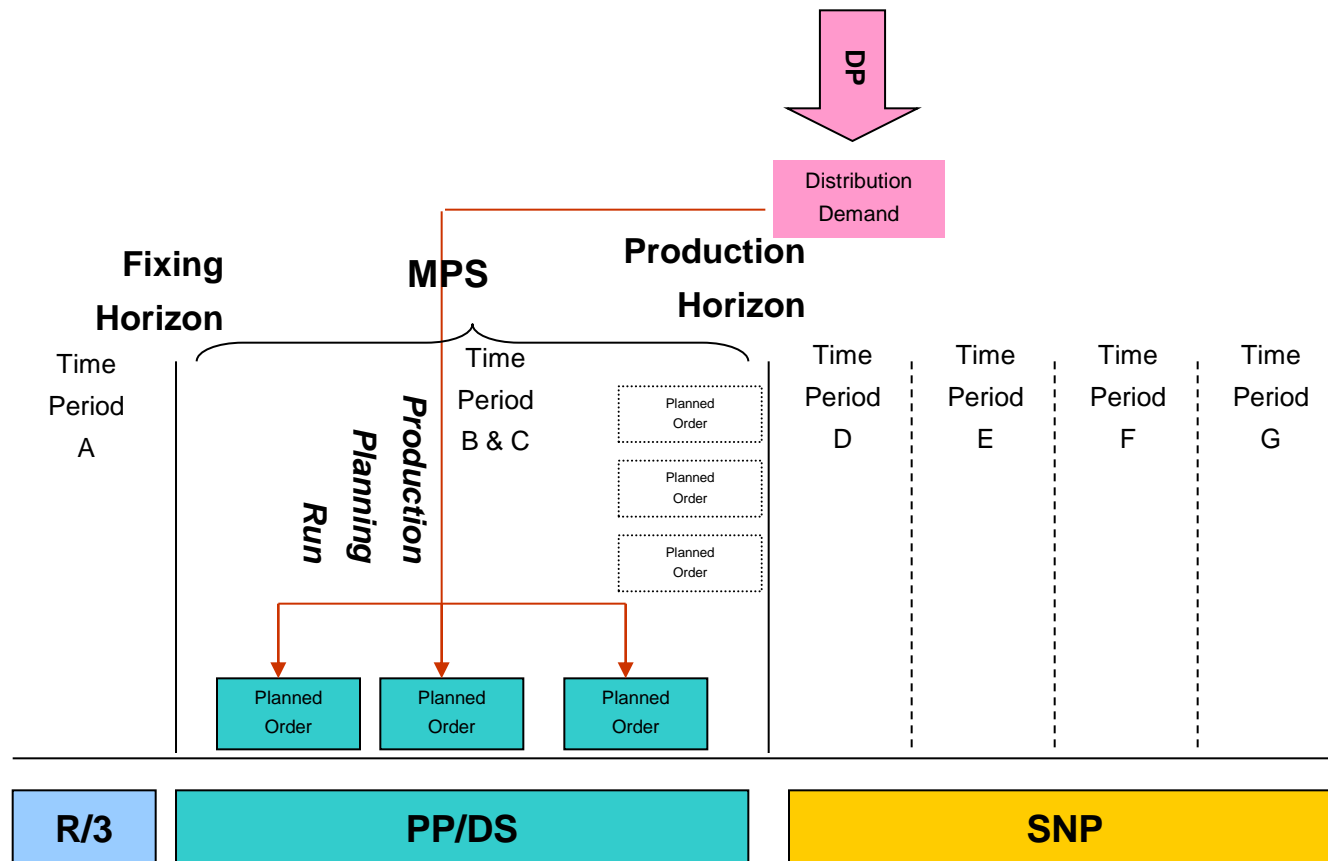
DP

Distribution Demand

Fixing Horizon

MPS

Production Horizon

Time Period A

Time Period B & C

Production Planning Run

Planned Order

Planned Order

Planned Order

Time Period D

Time Period E

Time Period F

Time Period G

Planned Order

Planned Order

Planned Order

R/3

PP/DS

SNP